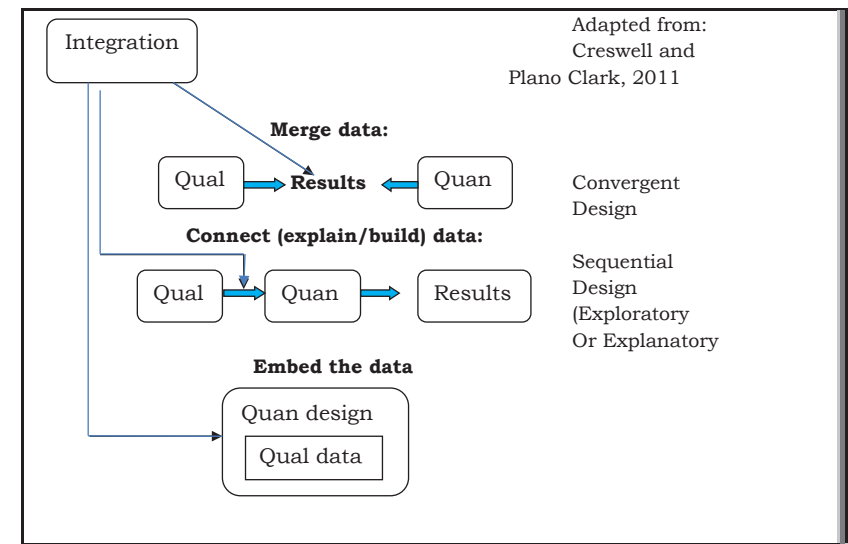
Integration

Adapted from:
Creswell and
Plano Clark, 2011

Merge data:

Qual

Results

Quan

Convergent
Design

Connect (explain/build) data:

Qual

Quan

Results

Sequential
Design
(Exploratory
Or Explanatory

Embed the data

Quan design

Qual data